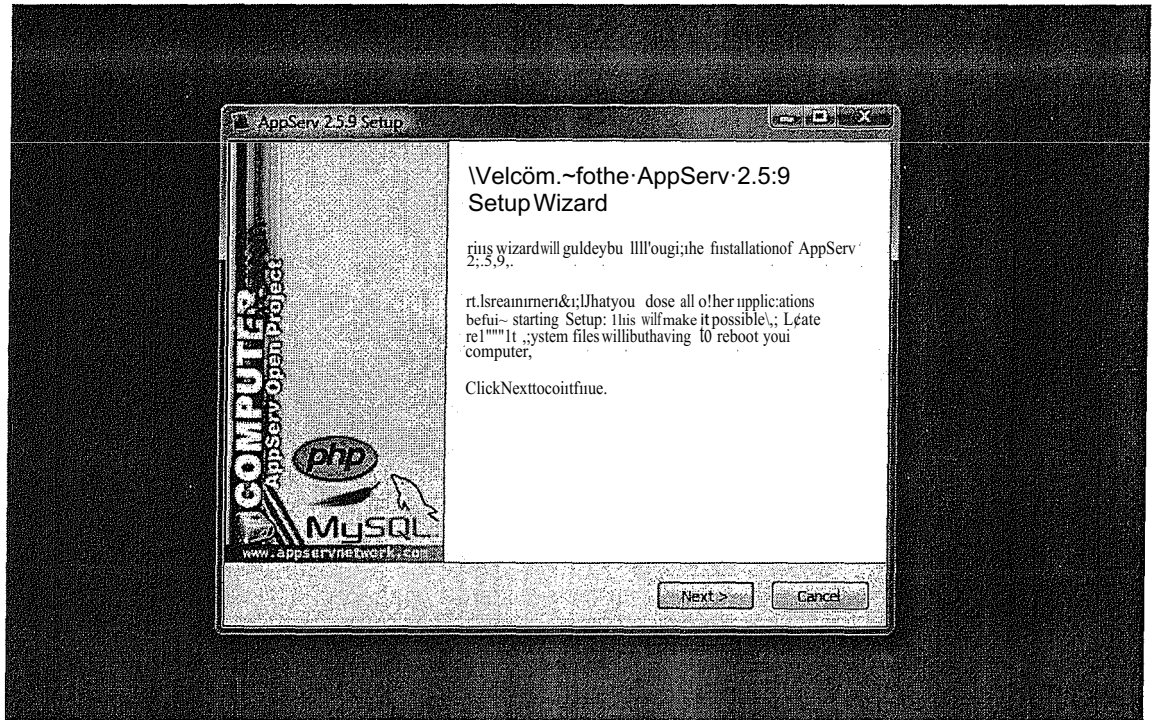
AppServ 2.5.9 Setup

Welcome to the AppServ 2.5.9 Setup Wizard

This wizard will guide you through the installation of AppServ 2.5.9.

It is recommended that you close all other applications before starting Setup. This will make it possible to update relevant system files without having to reboot your computer.

Click Next to continue.

COMPUTER
AppServ Open Project
php
MySQL
www.appservnetwork.com

Next >
Cancel